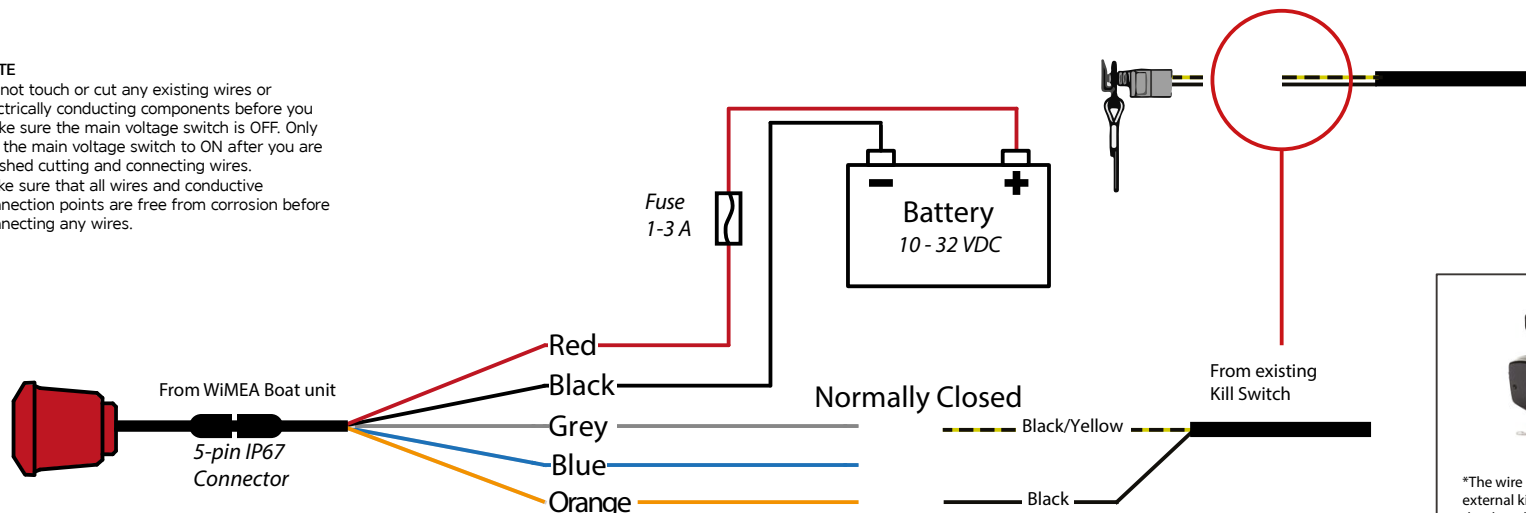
TE
not touch or cut any existing wires or ctrically conducting components before you ke sure the main voltage switch is OFF. Only the main voltage switch to ON after you are shed cutting and connecting wires.
ke sure that all wires and conductive nection points are free from corrosion before necting any wires.

Fuse
1-3 A

Battery
10 - 32 VDC

From existing
Kill Switch

Red
Black
Grey
Blue
Orange

From WiMEA Boat unit

5-pin IP67
Connector

Normally Closed

Black/Yellow

Black

*The wire
external k